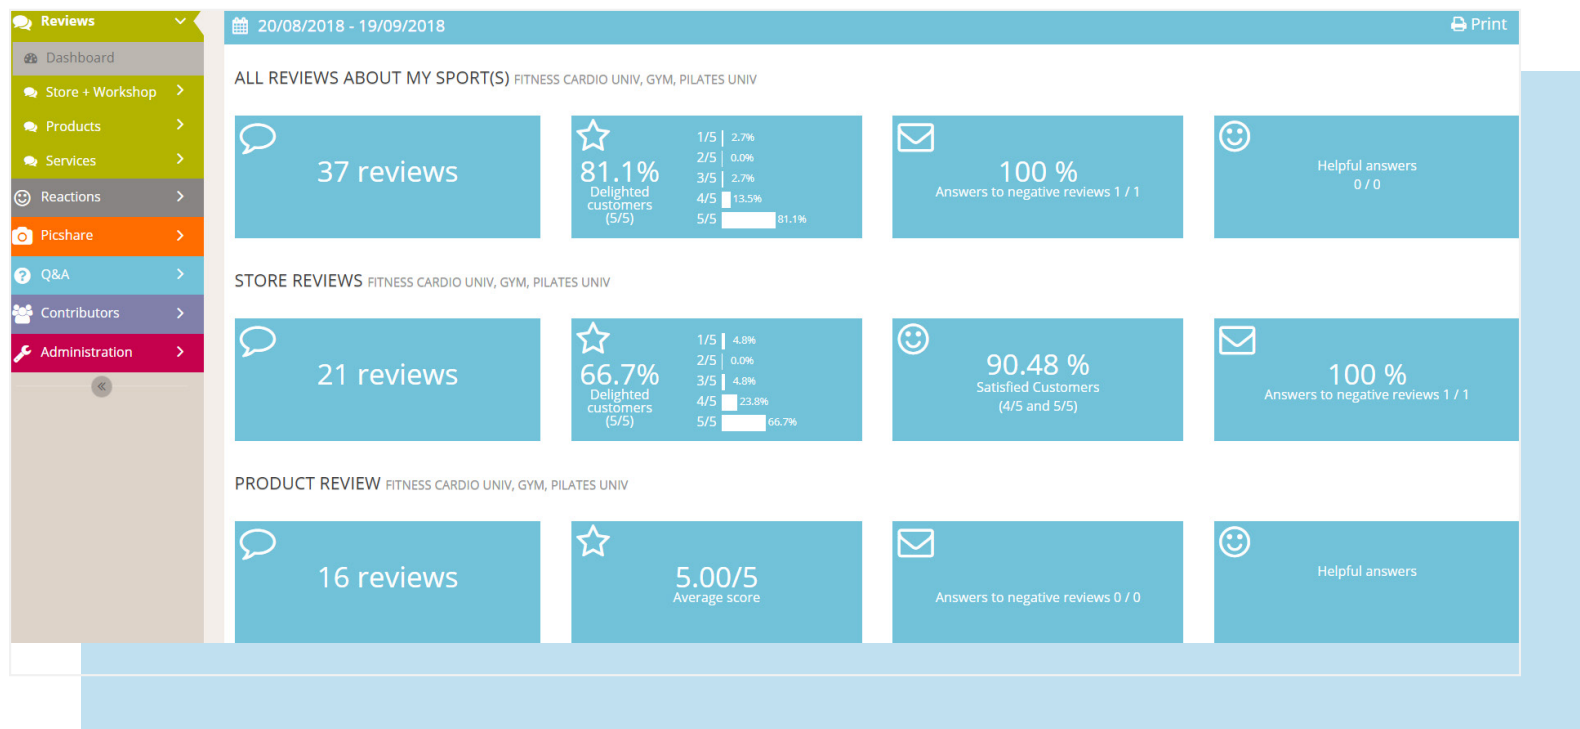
Reviews
Dashboard
Store + Workshop
Products
Services
Reactions
Picshare
Q&A
Contributors
Administration
«

20/08/2018 - 19/09/2018
Print

ALL REVIEWS ABOUT MY SPORT(S) FITNESS CARDIO UNIV, GYM, PILATES UNIV

37 reviews

81.1%
Delighted customers
(5/5)
1/5 2.7%
2/5 0.0%
3/5 2.7%
4/5 13.5%
5/5 81.1%

100 %
Answers to negative reviews 1 / 1

Helpful answers
0 / 0

STORE REVIEWS FITNESS CARDIO UNIV, GYM, PILATES UNIV

21 reviews

66.7%
Delighted customers
(5/5)
1/5 4.8%
2/5 0.0%
3/5 4.8%
4/5 23.8%
5/5 66.7%

90.48 %
Satisfied Customers
(4/5 and 5/5)

100 %
Answers to negative reviews 1 / 1

PRODUCT REVIEW FITNESS CARDIO UNIV, GYM, PILATES UNIV

16 reviews

5.00/5
Average score

Answers to negative reviews 0 / 0

Helpful answers